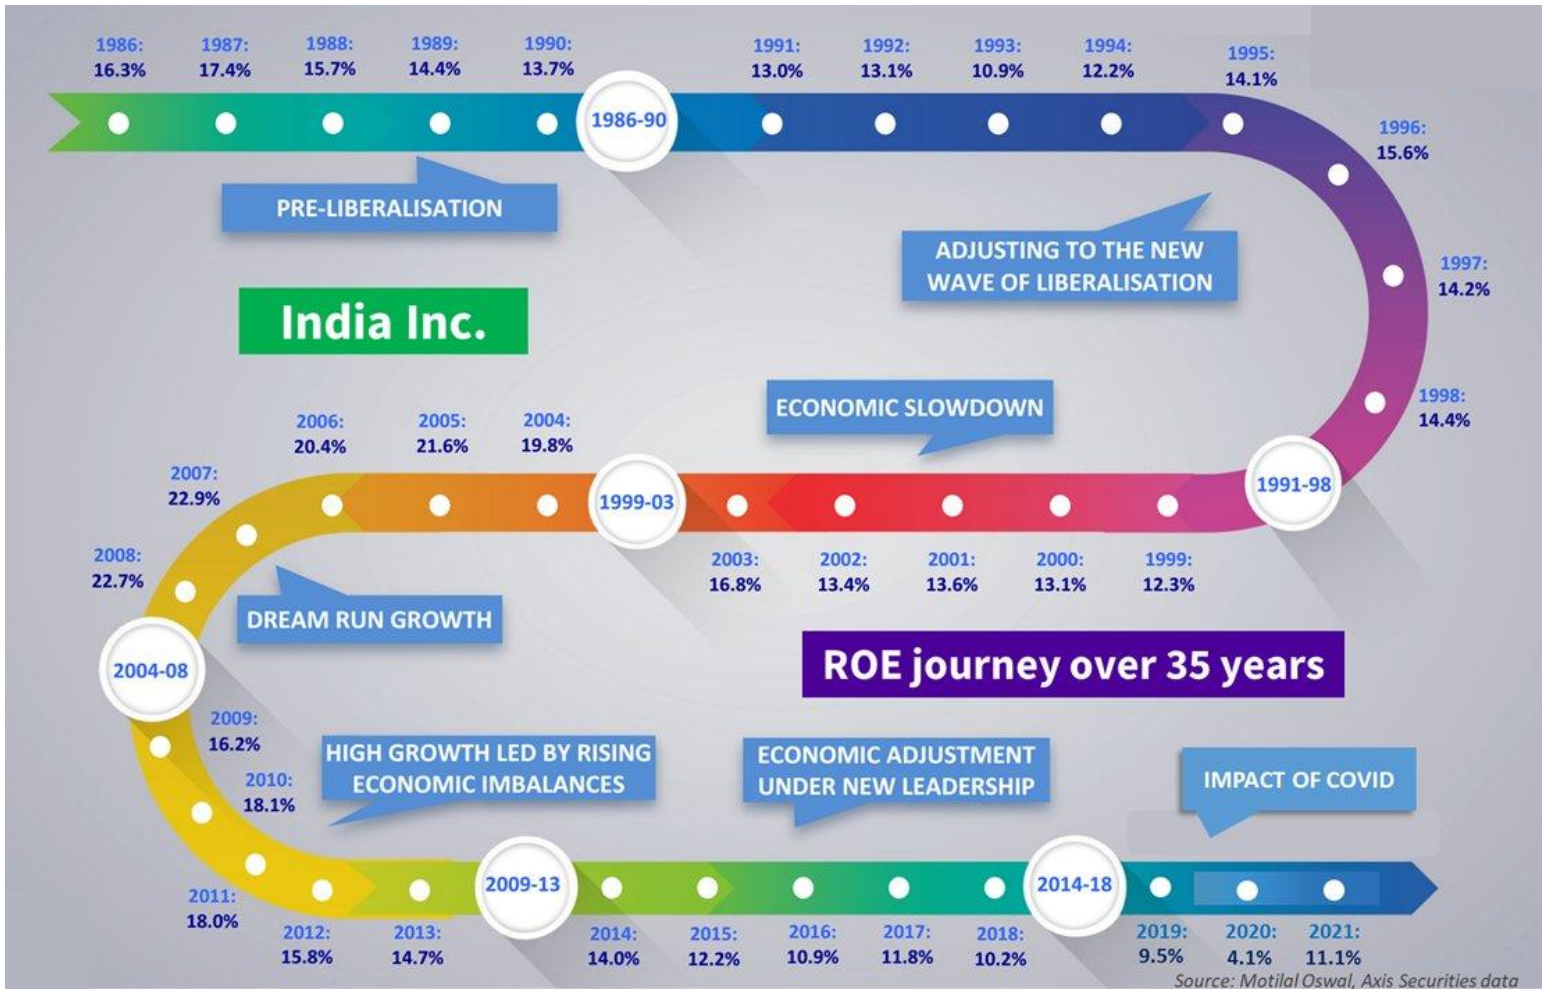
1986:
16.3%

1987:
17.4%

1988:
15.7%

1989:
14.4%

1990:
13.7%

1986-90

1991:
13.0%

1992:
13.1%

1993:
10.9%

1994:
12.2%

1995:
14.1%

PRE-LIBERALISATION

1996:
15.6%

ADJUSTING TO THE NEW WAVE OF LIBERALISATION

1997:
14.2%

India Inc.

1998:
14.4%

ECONOMIC SLOWDOWN

2006:
20.4%

2005:
21.6%

2004:
19.8%

1991-98

2007:
22.9%

1999-03

2003:
16.8%

2002:
13.4%

2001:
13.6%

2000:
13.1%

1999:
12.3%

2008:
22.7%

DREAM RUN GROWTH

2004-08

ROE journey over 35 years

2009:
16.2%

HIGH GROWTH LED BY RISING ECONOMIC IMBALANCES

ECONOMIC ADJUSTMENT UNDER NEW LEADERSHIP

2010:
18.1%

IMPACT OF COVID

2011:
18.0%

2009-13

2014-18

2012:
15.8%

2013:
14.7%

2014:
14.0%

2015:
12.2%

2016:
10.9%

2017:
11.8%

2018:
10.2%

2019:
9.5%

2020:
4.1%

2021:
11.1%

Source: Motilal Oswal, Axis Securities data